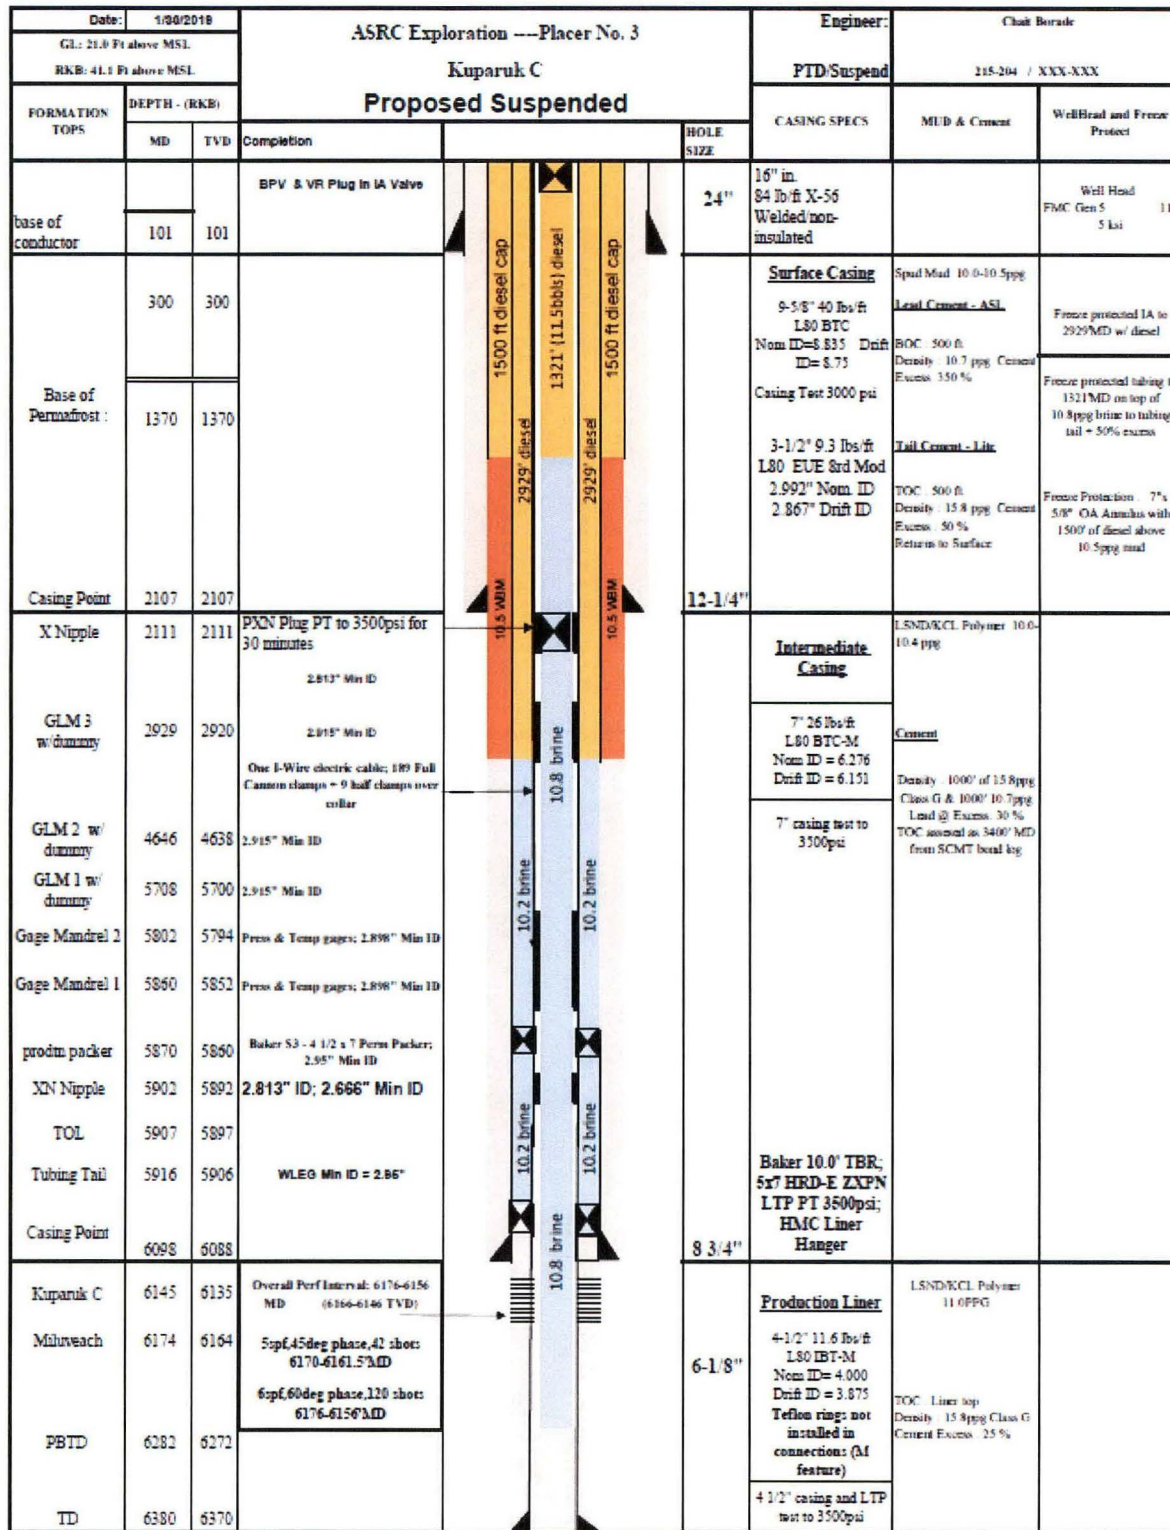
Date: 1/30/2019
GL: 21.0 Ft above MSL
RKB: 41.1 Ft above MSL

ASRC Exploration ---Placer No. 3
Kuparuk C
Proposed Suspended

Engineer: Chait Boradc
PTD/Suspend 215-204 / XXX-XXX

| FORMATION TOPS | DEPTH - (RKB) MD | TVD | Completion | HOLE SIZE | CASING SPECS | MUD & Cement | WellHead and Freeze Protect |
|---|---|---|---|---|---|---|---|
| base of conductor | 101 | 101 | BPV & VR Plug in IA Valve | 24" | 16" in. 84 lb/ft X-56 Welded non-insulated | | Well Head FMC Gen 5 5 ksi |
| | 300 | 300 | | | Surface Casing 9-5/8" 40 lbs/ft L80 BTC Nom ID=8.835 Drift ID= 8.75 Casing Test 3000 psi | Spud Mud 10.0-10.5ppg Lead Cement - ASL BOC 500 ft Density 10.7 ppg Cement Excess 350 % | Freeze protected IA to 2929'MD w/ diesel |
| Base of Permafrost : | 1370 | 1370 | | | 3-1/2" 9.3 lbs/ft L80 EUE 8rd Mod 2.992" Nom. ID 2.867" Drift ID | Tail Cement - Lite TOC 500 ft Density 15.8 ppg Cement Excess 50 % Returns to Surface | Freeze protected tubing 1321'MD on top of 10.8ppg brine to tubing tail + 50% excess Freeze Protection 7"x 5/8" OA Annulus with 1500' of diesel above 10.5ppg mud |
| Casing Point | 2107 | 2107 | | 12-1/4" | | | |
| X Nipple | 2111 | 2111 | PXN Plug PT to 3500psi for 30 minutes 2.813" Min ID | | Intermediate Casing | LSND/KCL Polymer 10.0-10.4 ppg | |
| GLM 3 w/dummy | 2929 | 2920 | 2.915" Min ID One I-Wire electric cable; 189 Full Cannon clamps + 9 half clamps over collar | | 7" 26 lbs/ft L80 BTC-M Nom ID = 6.276 Drift ID = 6.151 | Cement Density 1000' of 15.8ppg Class G & 1000' 10.7ppg Lead @ Excess 30 % TOC assessed as 3400' MD from SCMT bond log | |
| GLM 2 w/ dummy | 4646 | 4638 | 2.915" Min ID | | 7" casing test to 3500psi | | |
| GLM 1 w/ dummy | 5708 | 5700 | 2.915" Min ID | | | | |
| Gage Mandrel 2 | 5802 | 5794 | Press & Temp gages; 2.898" Min ID | | | | |
| Gage Mandrel 1 | 5860 | 5852 | Press & Temp gages; 2.898" Min ID | | | | |
| prodtn packer | 5870 | 5860 | Baker S3 - 4 1/2 x 7 Perm Packer; 2.95" Min ID | | | | |
| XN Nipple | 5902 | 5892 | 2.813" ID; 2.666" Min ID | | | | |
| TOL | 5907 | 5897 | | | | | |
| Tubing Tail | 5916 | 5906 | WLEG Min ID = 2.86" | | Baker 10.0' TBR; 5x7 HRD-E ZXPN LTP PT 3500psi; HMC Liner Hanger | | |
| Casing Point | 6098 | 6088 | | 8 3/4" | | | |
| Kuparuk C | 6145 | 6135 | Overall Perf Interval: 6176-6156 MD (6166-6146 TVD) | | Production Liner | LSND/KCL Polymer 11.0PPG | |
| Miluveach | 6174 | 6164 | 5spf,45deg phase,42 shots 6170-6161.5'MD 6spf,60deg phase,120 shots 6176-6156'MD | 6-1/8" | 4-1/2" 11.6 lbs/ft L80 IBT-M Nom ID= 4.000 Drift ID = 3.875 Teflon rings not installed in connections (M feature) | TOC Liner top Density 15.8ppg Class G Cement Excess 25 % | |
| PBTD | 6282 | 6272 | | | | | |
| TD | 6380 | 6370 | | | 4 1/2" casing and LTP test to 3500psi | | |

1500 ft diesel cap
1321' (11.5bbls) diesel
1500 ft diesel cap
2929' diesel
2929' diesel
10.5 WBM
10.5 WBM
10.8 brine
10.2 brine
10.2 brine
10.2 brine
10.2 brine
10.8 brine